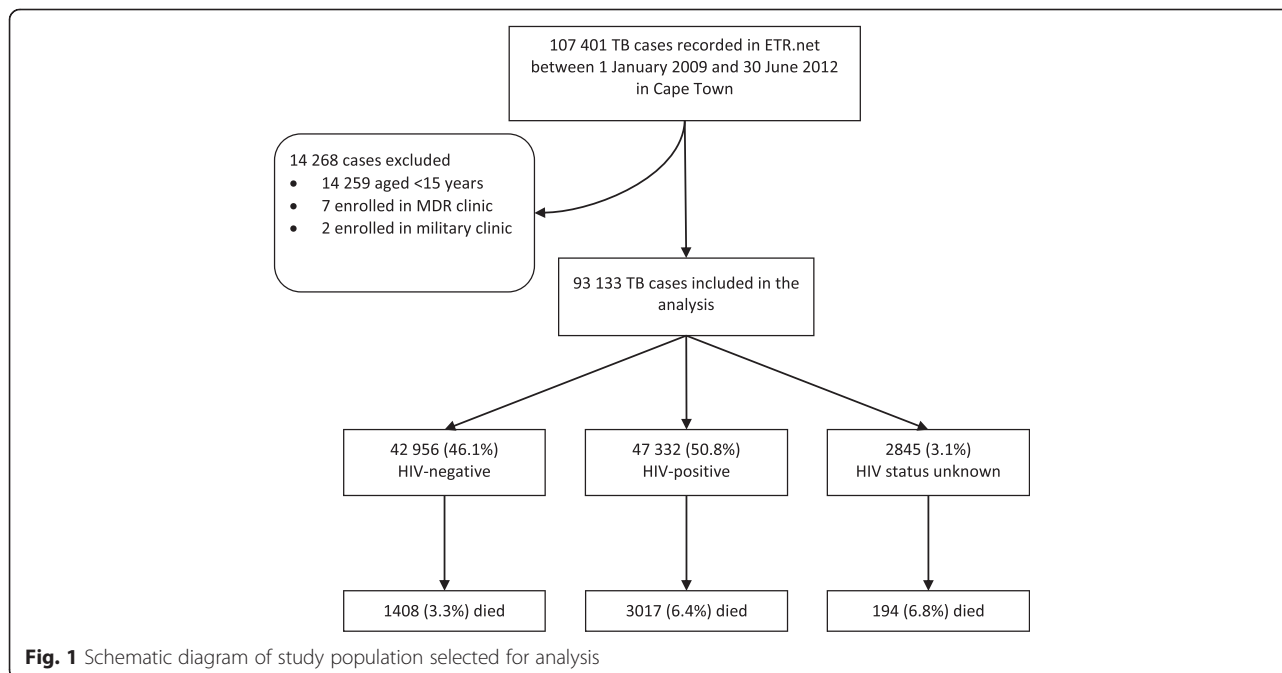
107 401 TB cases recorded in ETR.net between 1 January 2009 and 30 June 2012 in Cape Town

14 268 cases excluded
- 14 259 aged <15 years
- 7 enrolled in MDR clinic
- 2 enrolled in military clinic

93 133 TB cases included in the analysis

42 956 (46.1%) HIV-negative

47 332 (50.8%) HIV-positive

2845 (3.1%) HIV status unknown

1408 (3.3%) died

3017 (6.4%) died

194 (6.8%) died

**Fig. 1** Schematic diagram of study population selected for analysis